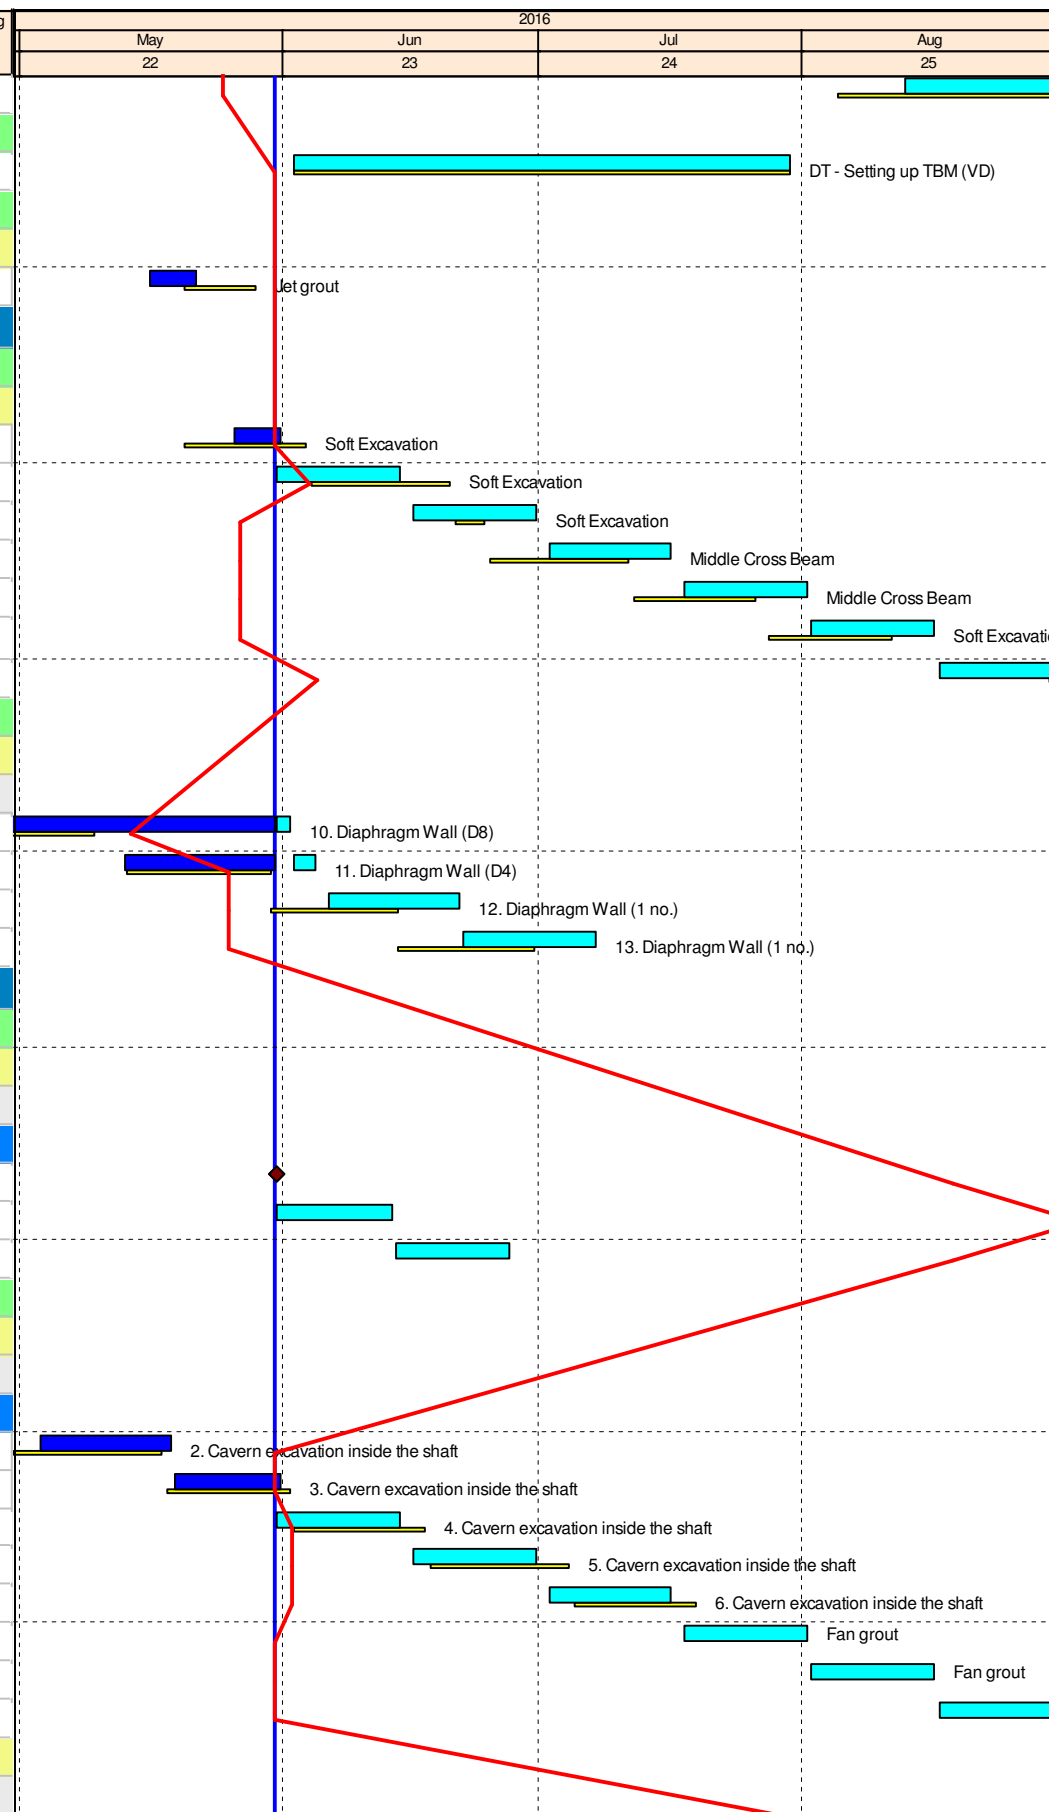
g

| 2016 | | | |
|---|---|---|---|
| May | Jun | Jul | Aug |
| 22 | 23 | 24 | 25 |

DT - Setting up TBM (VD)

Jet grout

Soft Excavation

Soft Excavation

Soft Excavation

Middle Cross Beam

Middle Cross Beam

Soft Excavati

10. Diaphragm Wall (D8)

11. Diaphragm Wall (D4)

12. Diaphragm Wall (1 no.)

13. Diaphragm Wall (1 no.)

2. Cavern excavation inside the shaft

3. Cavern excavation inside the shaft

4. Cavern excavation inside the shaft

5. Cavern excavation inside the shaft

6. Cavern excavation inside the shaft

Fan grout

Fan grout